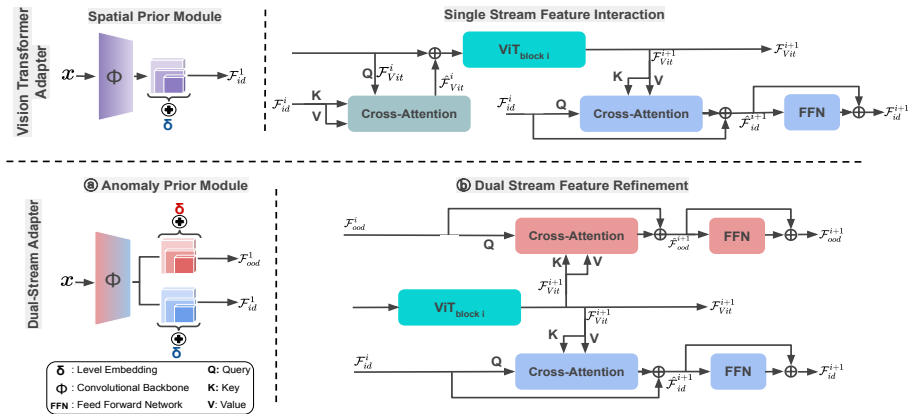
Vision Transformer Adapter

Spatial Prior Module

$x$

$\Phi$

$\mathcal{F}_{id}^{1}$

δ

Single Stream Feature Interaction

ViT$_{\text{block i}}$

$\mathcal{F}_{Vit}^{i+1}$

$\mathcal{F}_{Vit}^{i+1}$

Q $\mathcal{F}_{Vit}^{i}$

$\hat{\mathcal{F}}_{Vit}^{i}$

$\mathcal{F}_{id}^{i}$

K

V

Cross-Attention

K

V

$\mathcal{F}_{id}^{i}$

Q

Cross-Attention

$\hat{\mathcal{F}}_{id}^{i}$

FFN

$\mathcal{F}_{id}^{i+1}$

Dual-Stream Adapter

ⓐ Anomaly Prior Module

δ

$x$

$\Phi$

$\mathcal{F}_{ood}^{1}$

$\mathcal{F}_{id}^{1}$

δ

ⓑ Dual Stream Feature Refinement

$\mathcal{F}_{ood}^{i}$

Q

Cross-Attention

$\hat{\mathcal{F}}_{ood}^{i+1}$

FFN

$\mathcal{F}_{ood}^{i+1}$

K

V

$\mathcal{F}_{Vit}^{i+1}$

ViT$_{\text{block i}}$

$\mathcal{F}_{Vit}^{i+1}$

$\mathcal{F}_{Vit}^{i+1}$

K

V

$\mathcal{F}_{id}^{i}$

Q

Cross-Attention

$\hat{\mathcal{F}}_{id}^{i+1}$

FFN

$\mathcal{F}_{id}^{i+1}$

δ : Level Embedding
Q: Query
Φ : Convolutional Backbone
K: Key
FFN : Feed Forward Network
V: Value